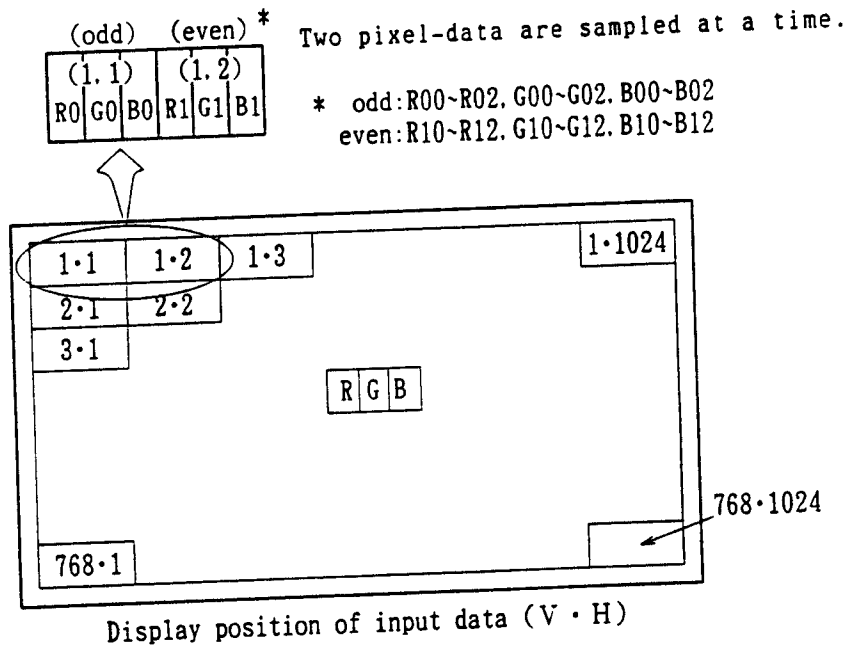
(odd) (even) *

(1. 1) (1. 2)

R0 G0 B0 R1 G1 B1

Two pixel-data are sampled at a time.

* odd:R00~R02, G00~G02, B00~B02
even:R10~R12, G10~G12, B10~B12

1·1 1·2 1·3 1·1024

2·1 2·2

3·1

R G B

768·1024

768·1

Display position of input data (V · H)